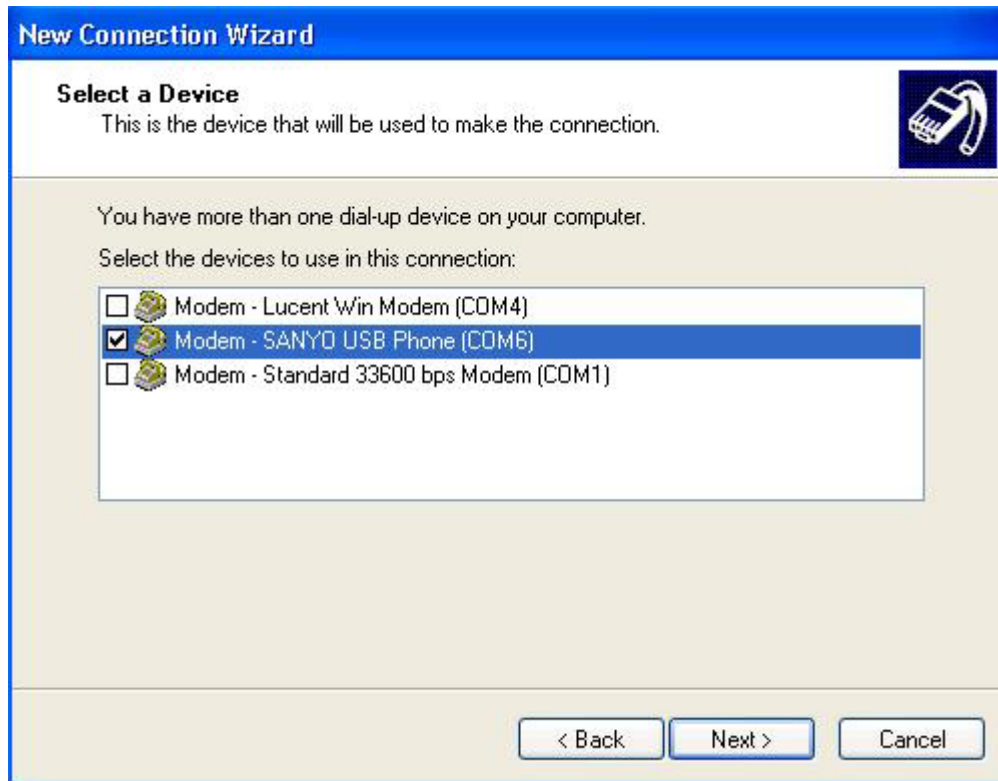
New Connection Wizard

Select a Device
This is the device that will be used to make the connection.

You have more than one dial-up device on your computer.

Select the devices to use in this connection:

☐ Modem - Lucent Win Modem (COM4)
☑ Modem - SANYO USB Phone (COM6)
☐ Modem - Standard 33600 bps Modem (COM1)

< Back Next > Cancel